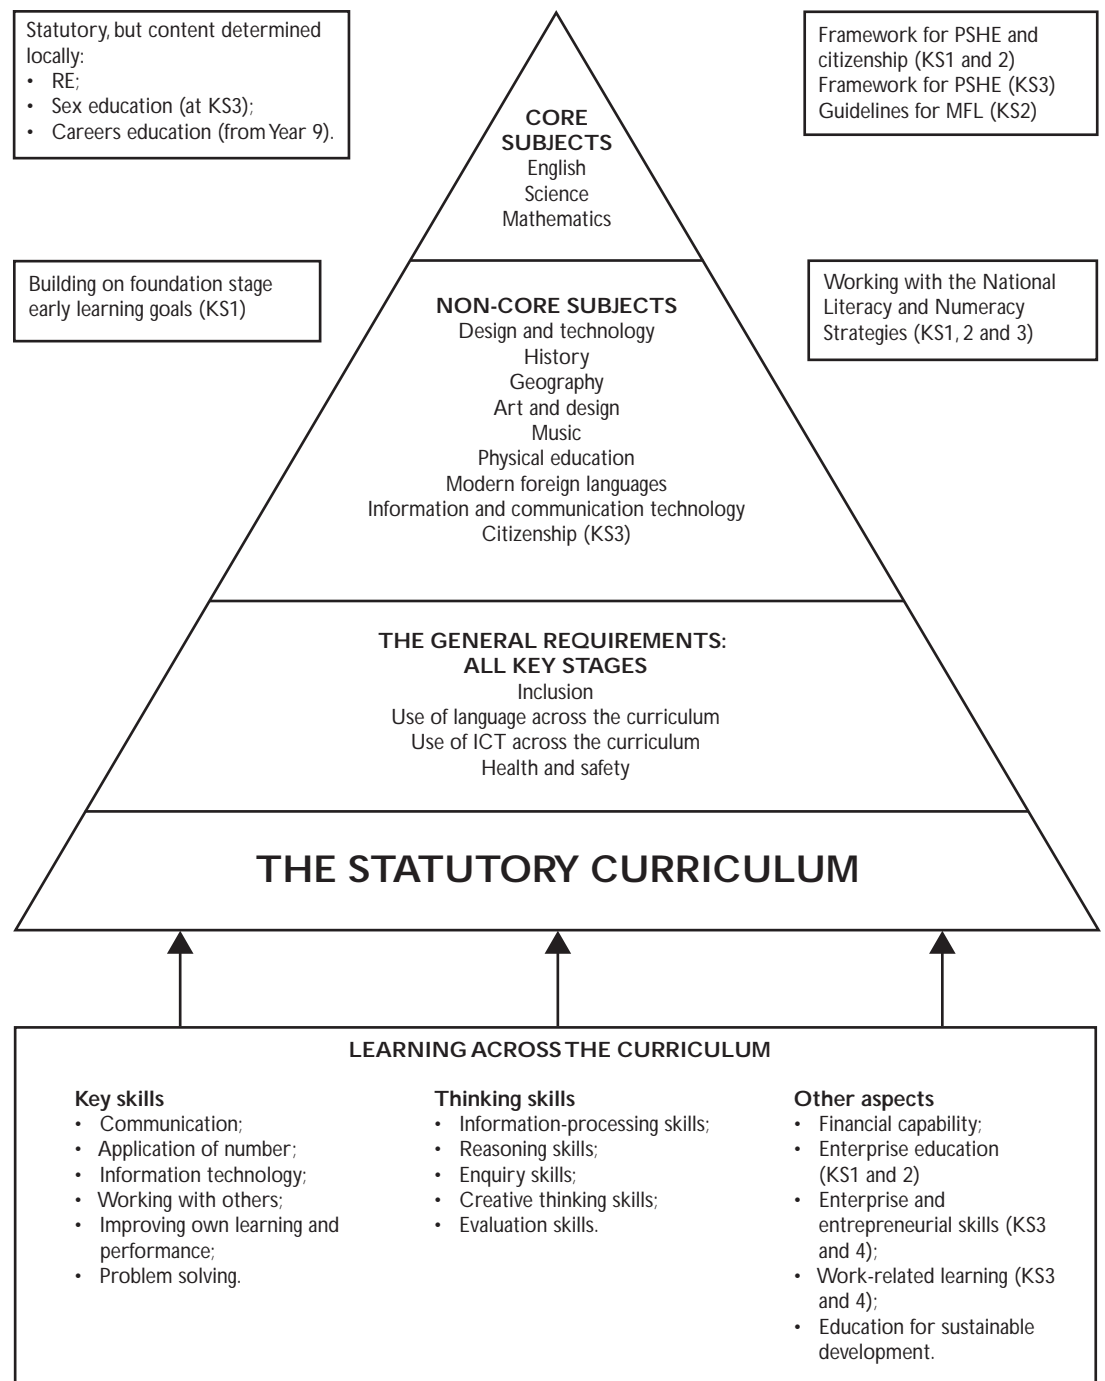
Statutory, but content determined locally:
• RE;
• Sex education (at KS3);
• Careers education (from Year 9).

CORE SUBJECTS
English
Science
Mathematics

Framework for PSHE and citizenship (KS1 and 2)
Framework for PSHE (KS3)
Guidelines for MFL (KS2)

Building on foundation stage early learning goals (KS1)

NON-CORE SUBJECTS
Design and technology
History
Geography
Art and design
Music
Physical education
Modern foreign languages
Information and communication technology
Citizenship (KS3)

Working with the National Literacy and Numeracy Strategies (KS1, 2 and 3)

THE GENERAL REQUIREMENTS: ALL KEY STAGES
Inclusion
Use of language across the curriculum
Use of ICT across the curriculum
Health and safety

THE STATUTORY CURRICULUM

LEARNING ACROSS THE CURRICULUM

Key skills
• Communication;
• Application of number;
• Information technology;
• Working with others;
• Improving own learning and performance;
• Problem solving.

Thinking skills
• Information-processing skills;
• Reasoning skills;
• Enquiry skills;
• Creative thinking skills;
• Evaluation skills.

Other aspects
• Financial capability;
• Enterprise education (KS1 and 2)
• Enterprise and entrepreneurial skills (KS3 and 4);
• Work-related learning (KS3 and 4);
• Education for sustainable development.